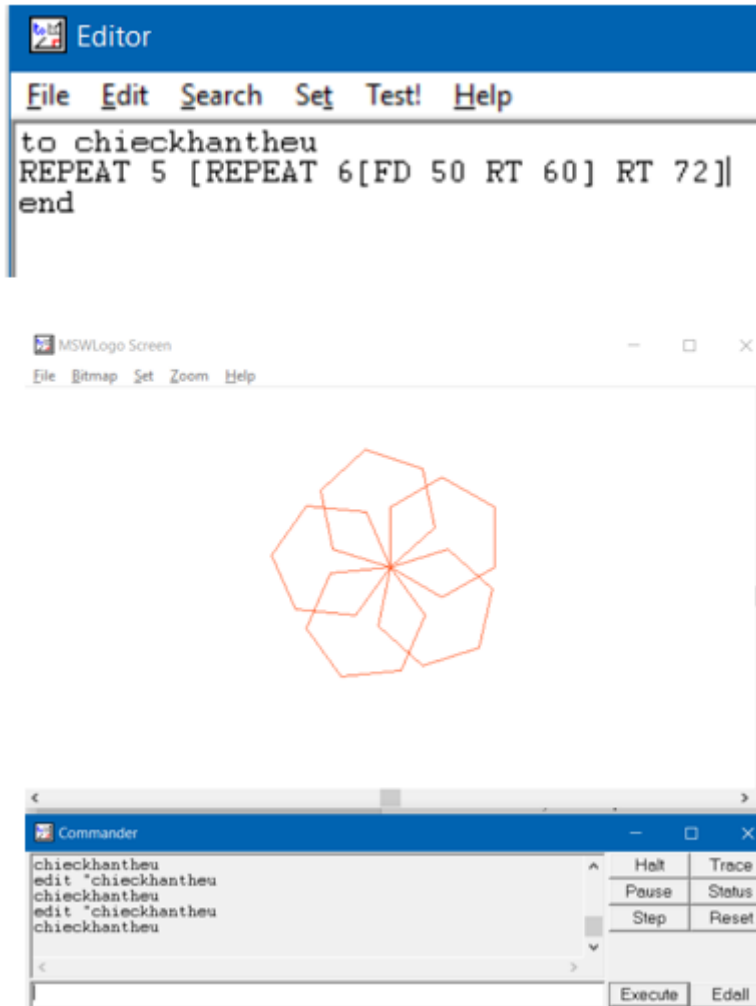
Editor

File Edit Search Set Test! Help

to chieckhantheu
REPEAT 5 [REPEAT 6[FD 50 RT 60] RT 72]
end

MSWLogo Screen

File Bitmap Set Zoom Help

Commander

chieckhantheu
edit "chieckhantheu
chieckhantheu
edit "chieckhantheu
chieckhantheu

Halt Trace
Pause Status
Step Reset

Execute Edall